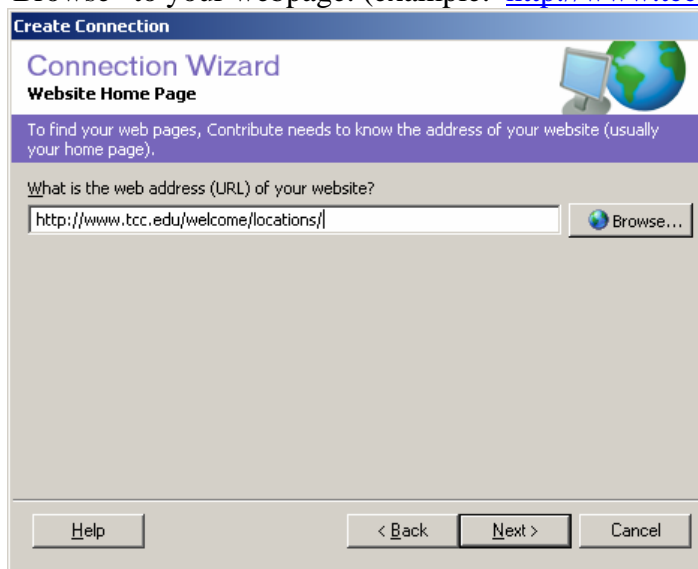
Browse" to your webpage. (example: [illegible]

Create Connection

Connection Wizard

Website Home Page

To find your web pages, Contribute needs to know the address of your website (usually your home page).

What is the web address (URL) of your website?

http://www.tcc.edu/welcome/locations/

Browse...

Help

< Back

Next >

Cancel